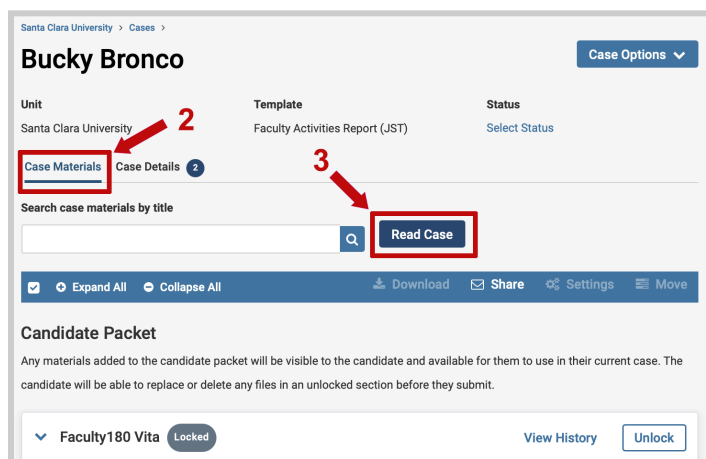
Santa Clara University › Cases ›

Bucky Bronco

Case Options

Unit
Santa Clara University

Template
Faculty Activities Report (JST)

Status
Select Status

2

Case Materials   Case Details 2

3

Search case materials by title

Read Case

Expand All   Collapse All   Download   Share   Settings   Move

Candidate Packet

Any materials added to the candidate packet will be visible to the candidate and available for them to use in their current case. The candidate will be able to replace or delete any files in an unlocked section before they submit.

Faculty180 Vita   Locked   View History   Unlock